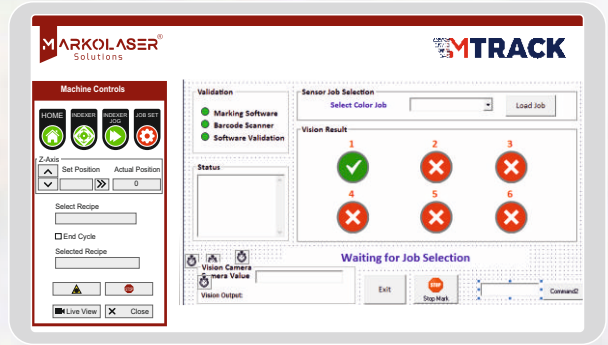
MARKOLASER®
Solutions

MTRACK

Machine Controls

HOME
INDEXER
INDEXER JOG
JOB SET

Z-Axis
Set Position
Actual Position
0

Select Recipe

End Cycle

Selected Recipe

STOP

Live View
Close

Validation
Marking Software
Barcode Scanner
Software Validation

Sensor Job Selection
Select Color Job
Load Job

Vision Result
1
2
3
4
5
6

Status

Waiting for Job Selection

Vision Camera
Camera Value
Vision Output:

Exit
STOP
Stop Mark
Command2